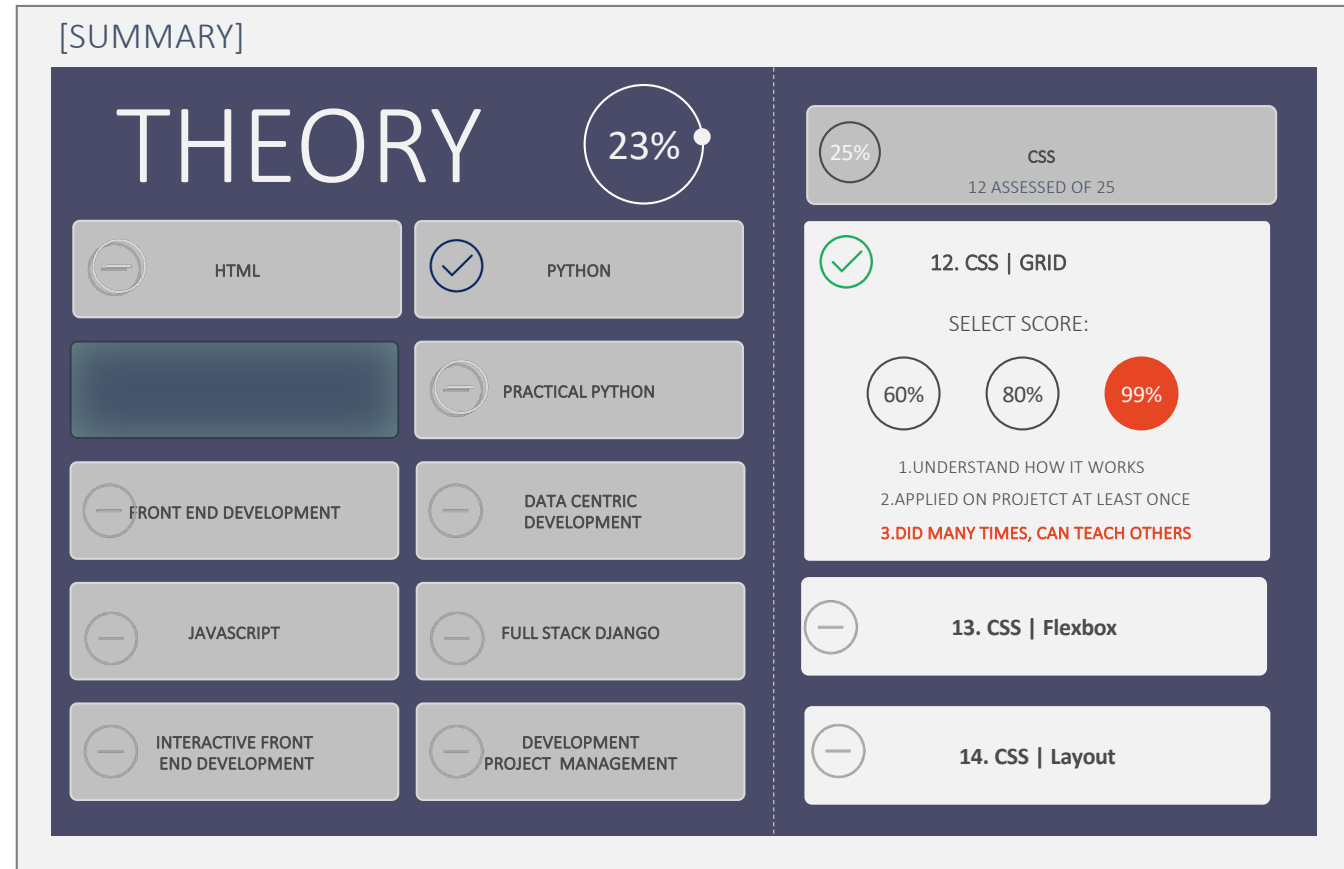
[SUMMARY]

THEORY

23%

HTML

PYTHON

PRACTICAL PYTHON

FRONT END DEVELOPMENT

DATA CENTRIC DEVELOPMENT

JAVASCRIPT

FULL STACK DJANGO

INTERACTIVE FRONT END DEVELOPMENT

DEVELOPMENT PROJECT MANAGEMENT

25%

CSS

12 ASSESSED OF 25

12. CSS | GRID

SELECT SCORE:

60%

80%

99%

1.UNDERSTAND HOW IT WORKS

2.APPLIED ON PROJETCT AT LEAST ONCE

3.DID MANY TIMES, CAN TEACH OTHERS

13. CSS | Flexbox

14. CSS | Layout